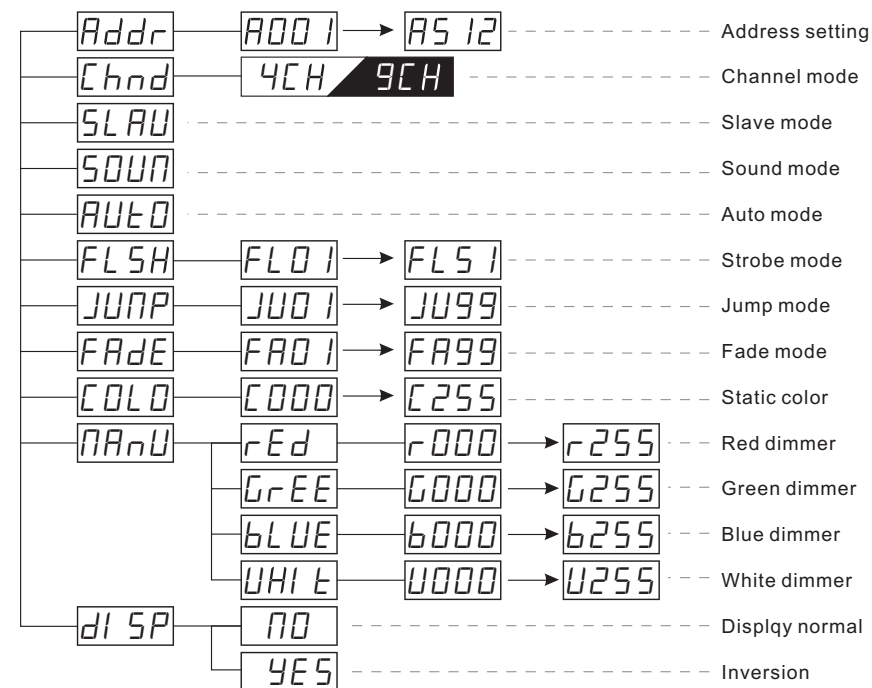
Addr A001 → A512 Address setting
Chnd 4CH 9CH Channel mode
SLAU Slave mode
SOUN Sound mode
AUtO Auto mode
FLSH FL01 → FL51 Strobe mode
JUMP JU01 → JU99 Jump mode
FAdE FA01 → FA99 Fade mode
COLO C000 → C255 Static color
MAnU rEd r000 → r255 Red dimmer
GrEE G000 → G255 Green dimmer
bLUE b000 → b255 Blue dimmer
UHIt U000 → U255 White dimmer
dISP NO Displqy normal
YES Inversion